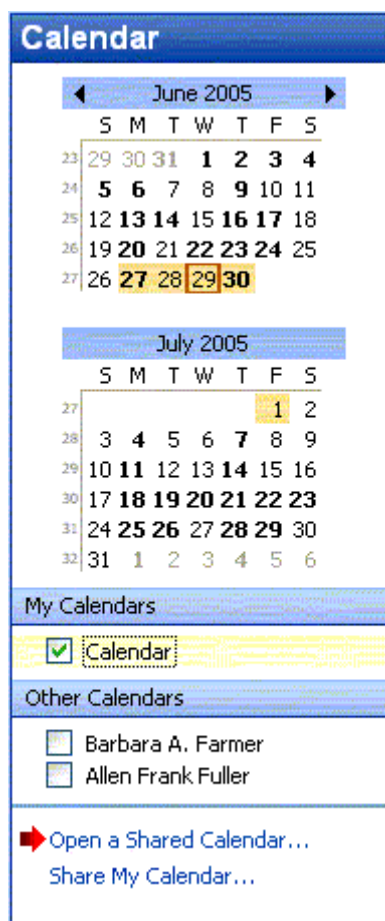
Calendar

June 2005

| | S | M | T | W | T | F | S |
|---|---|---|---|---|---|---|---|
| 23 | 29 | 30 | 31 | 1 | 2 | 3 | 4 |
| 24 | 5 | 6 | 7 | 8 | 9 | 10 | 11 |
| 25 | 12 | 13 | 14 | 15 | 16 | 17 | 18 |
| 26 | 19 | 20 | 21 | 22 | 23 | 24 | 25 |
| 27 | 26 | 27 | 28 | 29 | 30 | | |

July 2005

| | S | M | T | W | T | F | S |
|---|---|---|---|---|---|---|---|
| 27 | | | | | | 1 | 2 |
| 28 | 3 | 4 | 5 | 6 | 7 | 8 | 9 |
| 29 | 10 | 11 | 12 | 13 | 14 | 15 | 16 |
| 30 | 17 | 18 | 19 | 20 | 21 | 22 | 23 |
| 31 | 24 | 25 | 26 | 27 | 28 | 29 | 30 |
| 32 | 31 | 1 | 2 | 3 | 4 | 5 | 6 |

My Calendars

Calendar

Other Calendars

Barbara A. Farmer

Allen Frank Fuller

Open a Shared Calendar...

Share My Calendar...